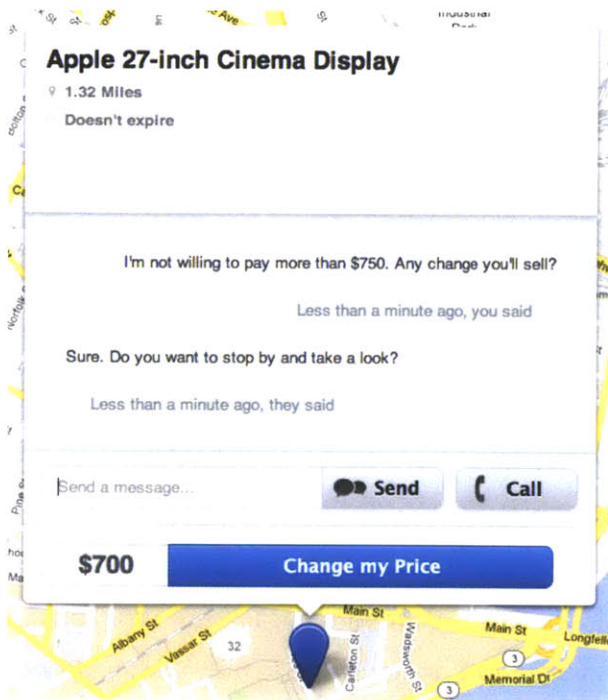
Apple 27-inch Cinema Display
1.32 Miles
Doesn't expire

I'm not willing to pay more than $750. Any change you'll sell?
Less than a minute ago, you said

Sure. Do you want to stop by and take a look?
Less than a minute ago, they said

Send a message...
Send
Call

$700
Change my Price

Ave
Main St
Albany St
Vassar St
32
Carleton St
Wadsworth St
Main St
Longfell
3
Memorial Dr
3
Norfolk
Pine
Ma